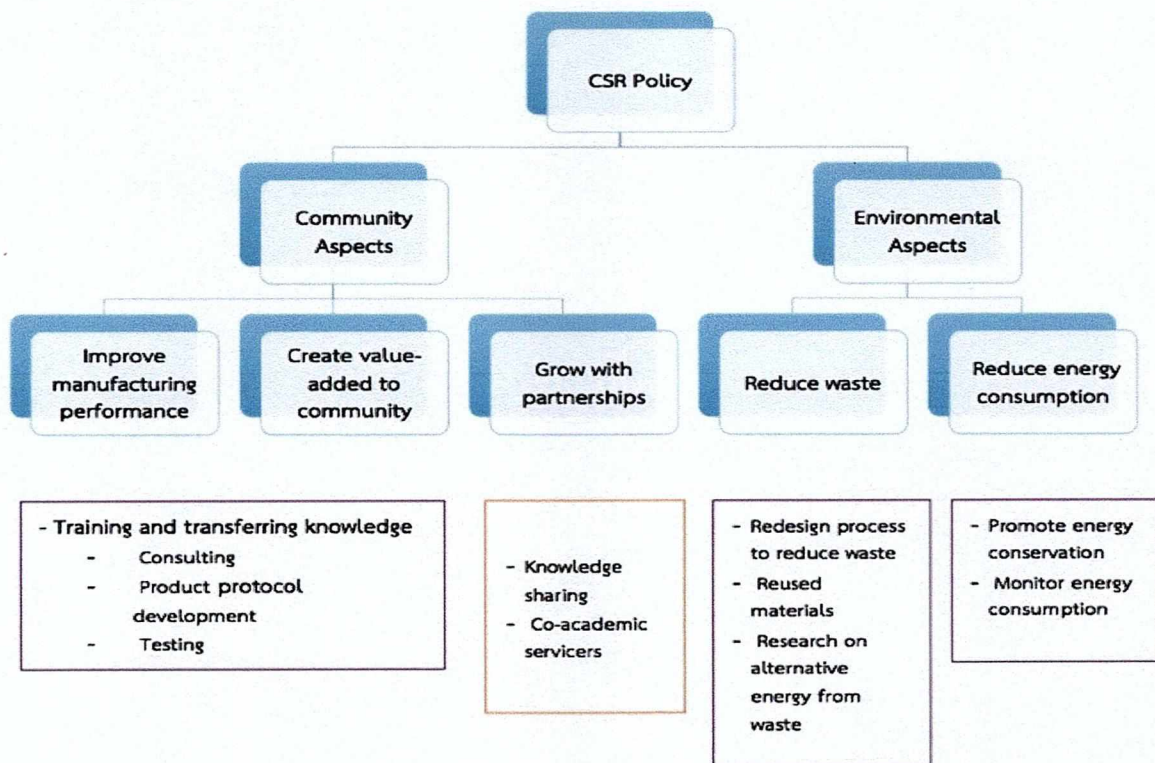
CSR Policy

Community Aspects

Environmental Aspects

Improve manufacturing performance

Create value-added to community

Grow with partnerships

Reduce waste

Reduce energy consumption

- Training and transferring knowledge
- Consulting
- Product protocol development
- Testing

- Knowledge sharing
- Co-academic servicers

- Redesign process to reduce waste
- Reused materials
- Research on alternative energy from waste

- Promote energy conservation
- Monitor energy consumption